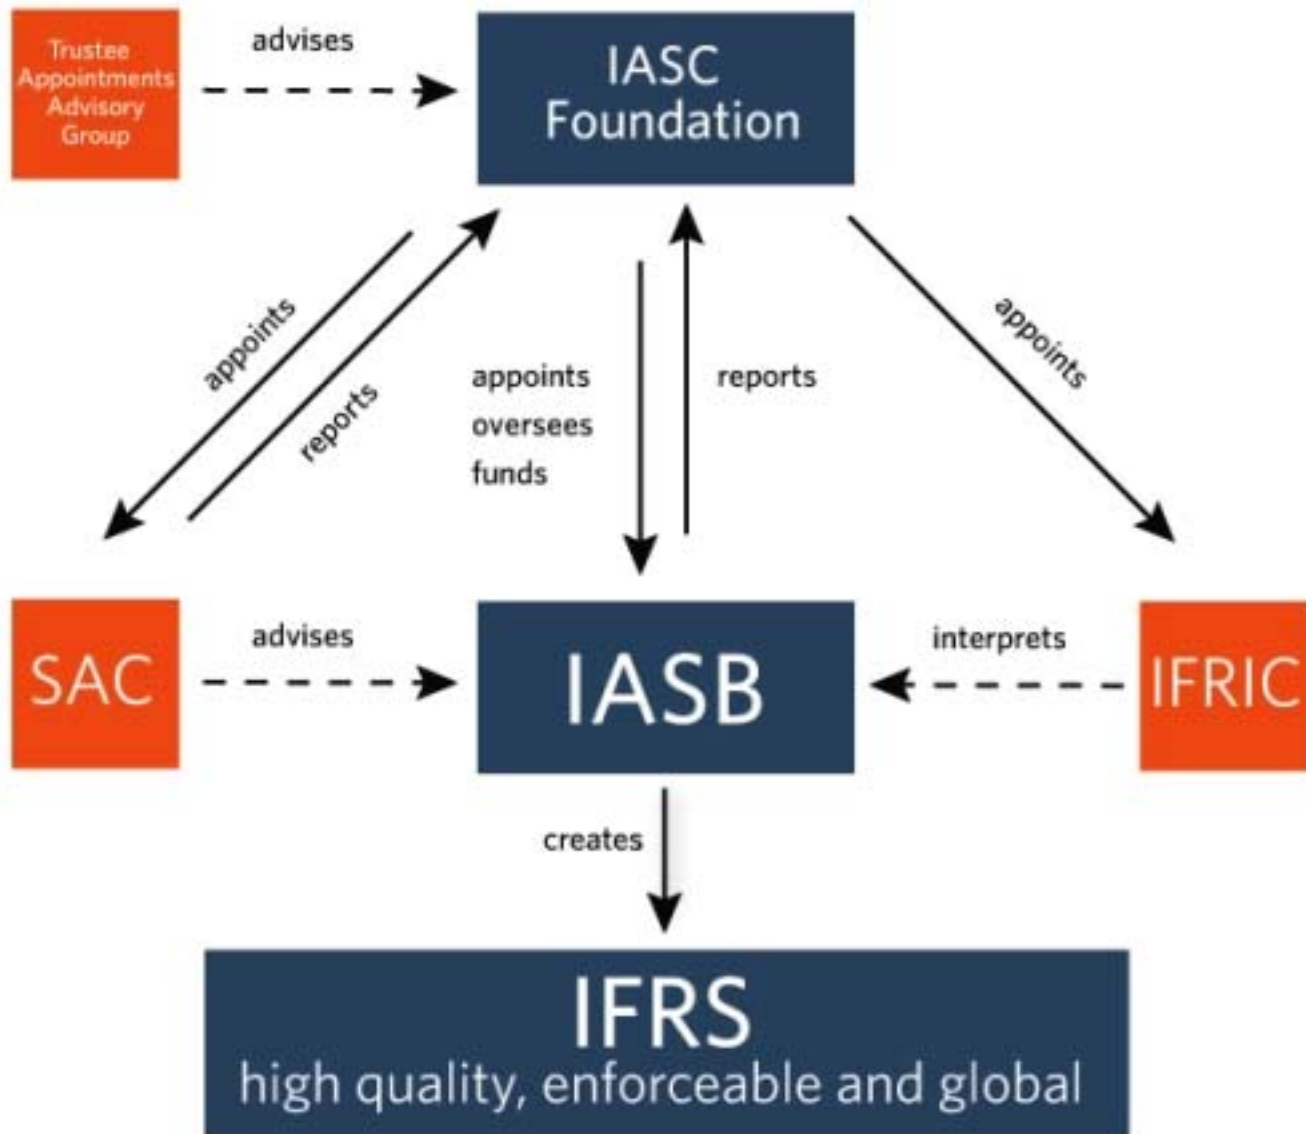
Trustee Appointments Advisory Group

advises

IASC Foundation

appoints

reports

appoints
oversees
funds

reports

appoints

SAC

advises

IASB

interprets

IFRIC

creates

IFRS
high quality, enforceable and global